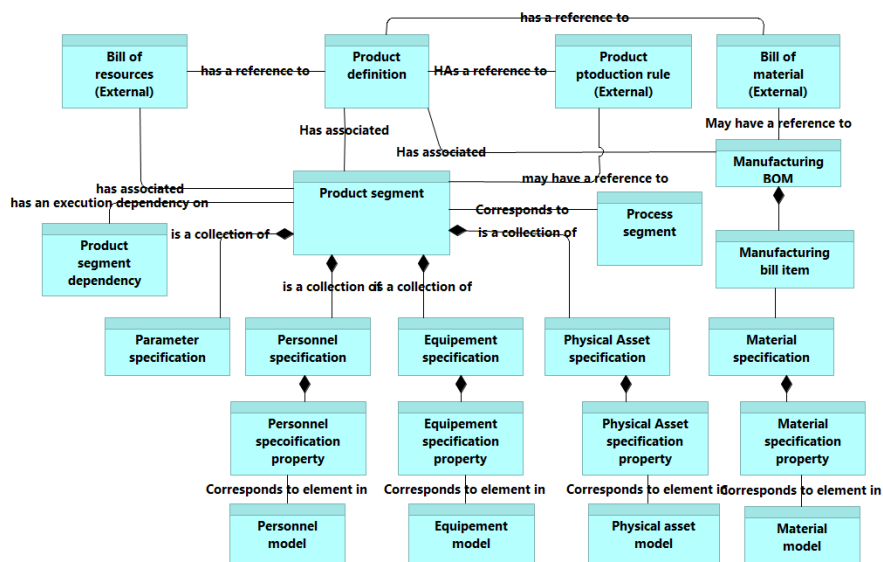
has a reference to

Bill of resources (External)

has a reference to

Product definition

HAs a reference to

Product ptoduction rule (External)

Bill of material (External)

May have a reference to

Has associated

Has associated

Manufacturing BOM

has associated

has an execution dependency on

Product segment

may have a reference to

Corresponds to

Process segment

Product segment dependency

is a collection of

is a collection of

Manufacturing bill item

is a collection of

is a collection of

Parameter specification

Personnel specification

Equipement specification

Physical Asset specification

Material specification

Personnel specoification property

Equipement specification property

Physical Asset specification property

Material specification property

Corresponds to element in

Corresponds to element in

Corresponds to element in

Corresponds to element in

Personnel model

Equipement model

Physical asset model

Material model